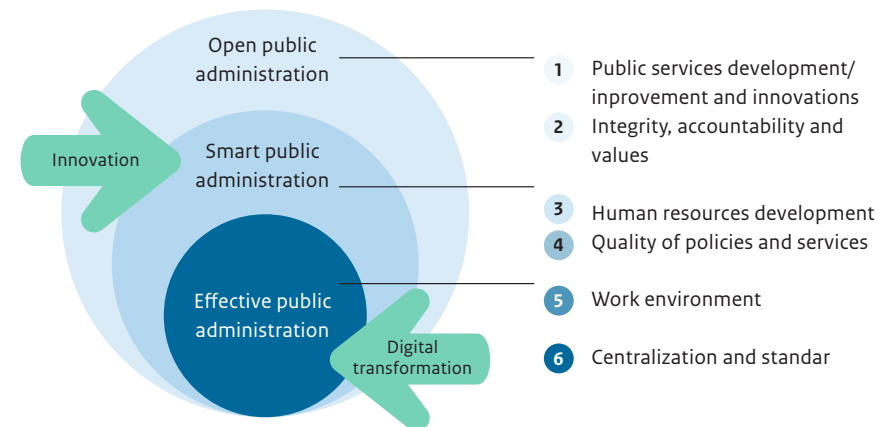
Open public administration

Innovation

Smart public administration

Effective public administration

Digital transformation

1 Public services development/ inprovement and innovations

2 Integrity, accountability and values

3 Human resources development

4 Quality of policies and services

5 Work environment

6 Centralization and standar